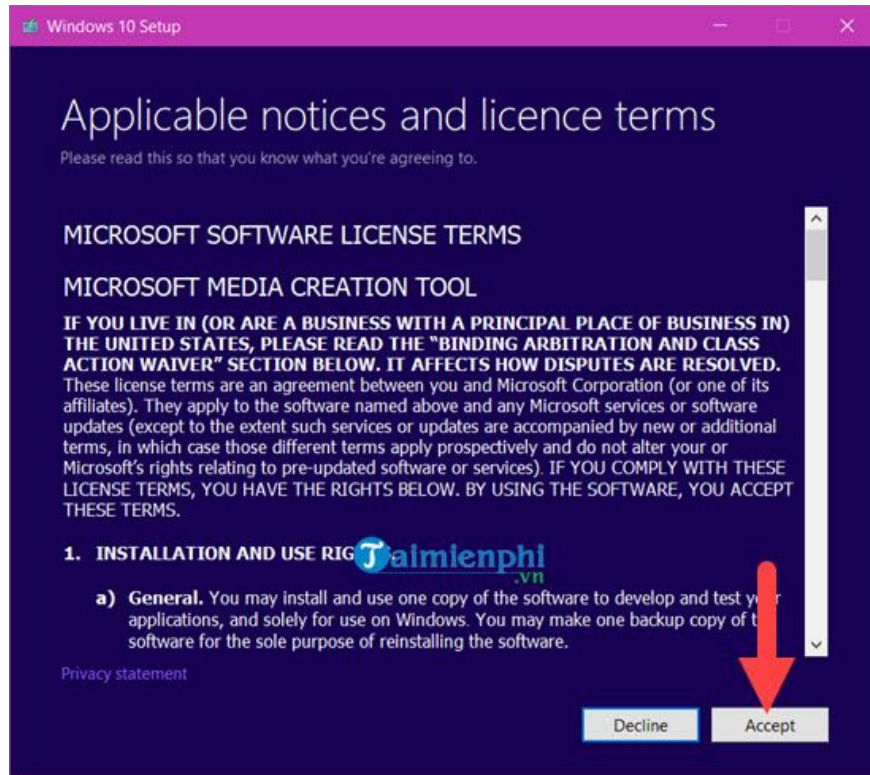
Windows 10 Setup

Applicable notices and licence terms

Please read this so that you know what you're agreeing to.

MICROSOFT SOFTWARE LICENSE TERMS

MICROSOFT MEDIA CREATION TOOL

IF YOU LIVE IN (OR ARE A BUSINESS WITH A PRINCIPAL PLACE OF BUSINESS IN) THE UNITED STATES, PLEASE READ THE "BINDING ARBITRATION AND CLASS ACTION WAIVER" SECTION BELOW. IT AFFECTS HOW DISPUTES ARE RESOLVED. These license terms are an agreement between you and Microsoft Corporation (or one of its affiliates). They apply to the software named above and any Microsoft services or software updates (except to the extent such services or updates are accompanied by new or additional terms, in which case those different terms apply prospectively and do not alter your or Microsoft's rights relating to pre-updated software or services). IF YOU COMPLY WITH THESE LICENSE TERMS, YOU HAVE THE RIGHTS BELOW. BY USING THE SOFTWARE, YOU ACCEPT THESE TERMS.

1. INSTALLATION AND USE RIG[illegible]

Taimienphi .vn

a) General. You may install and use one copy of the software to develop and test y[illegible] applications, and solely for use on Windows. You may make one backup copy of t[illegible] software for the sole purpose of reinstalling the software.

Privacy statement

Decline

Accept